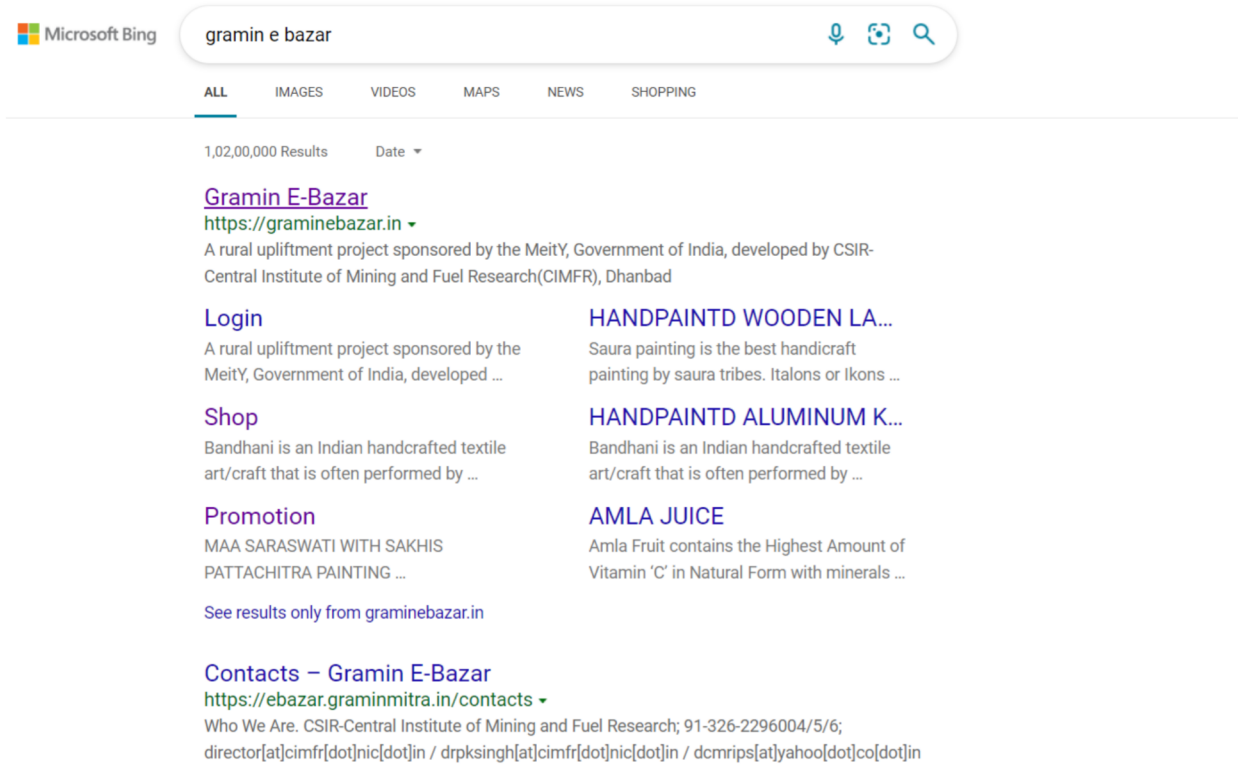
Microsoft Bing

gramin e bazar

ALL IMAGES VIDEOS MAPS NEWS SHOPPING

1,02,00,000 Results Date

Gramin E-Bazar
https://graminebazar.in
A rural upliftment project sponsored by the MeitY, Government of India, developed by CSIR-Central Institute of Mining and Fuel Research(CIMFR), Dhanbad

Login
A rural upliftment project sponsored by the MeitY, Government of India, developed …

HANDPAINTD WOODEN LA…
Saura painting is the best handicraft painting by saura tribes. Italons or Ikons …

Shop
Bandhani is an Indian handcrafted textile art/craft that is often performed by …

HANDPAINTD ALUMINUM K…
Bandhani is an Indian handcrafted textile art/craft that is often performed by …

Promotion
MAA SARASWATI WITH SAKHIS PATTACHITRA PAINTING …

AMLA JUICE
Amla Fruit contains the Highest Amount of Vitamin 'C' in Natural Form with minerals …

See results only from graminebazar.in

Contacts – Gramin E-Bazar
https://ebazar.graminmitra.in/contacts
Who We Are. CSIR-Central Institute of Mining and Fuel Research; 91-326-2296004/5/6; director[at]cimfr[dot]nic[dot]in / drpksingh[at]cimfr[dot]nic[dot]in / dcmrips[at]yahoo[dot]co[dot]in